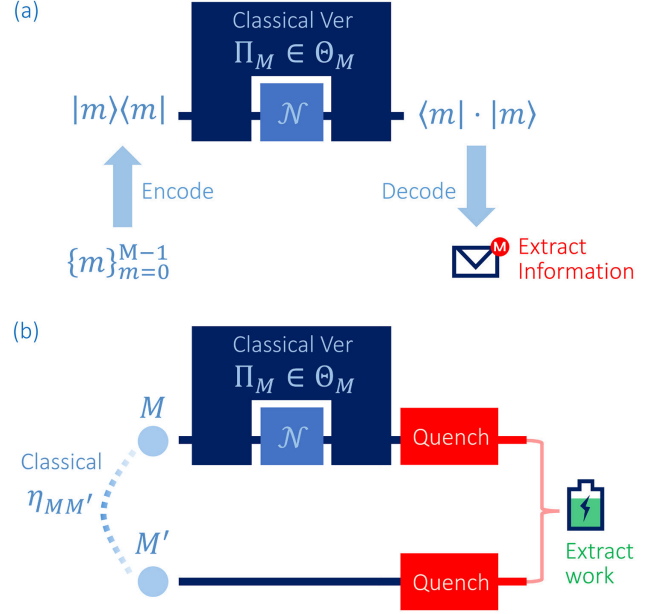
(a)

Classical Ver
$\Pi_M \in \Theta_M$

$|m\rangle\langle m|$

$\mathcal{N}$

$\langle m| \cdot |m\rangle$

Encode

Decode

$\{m\}_{m=0}^{M-1}$

M

Extract Information

(b)

Classical Ver
$\Pi_M \in \Theta_M$

$M$

$\mathcal{N}$

Quench

Classical

$\eta_{MM'}$

$M'$

Quench

Extract work